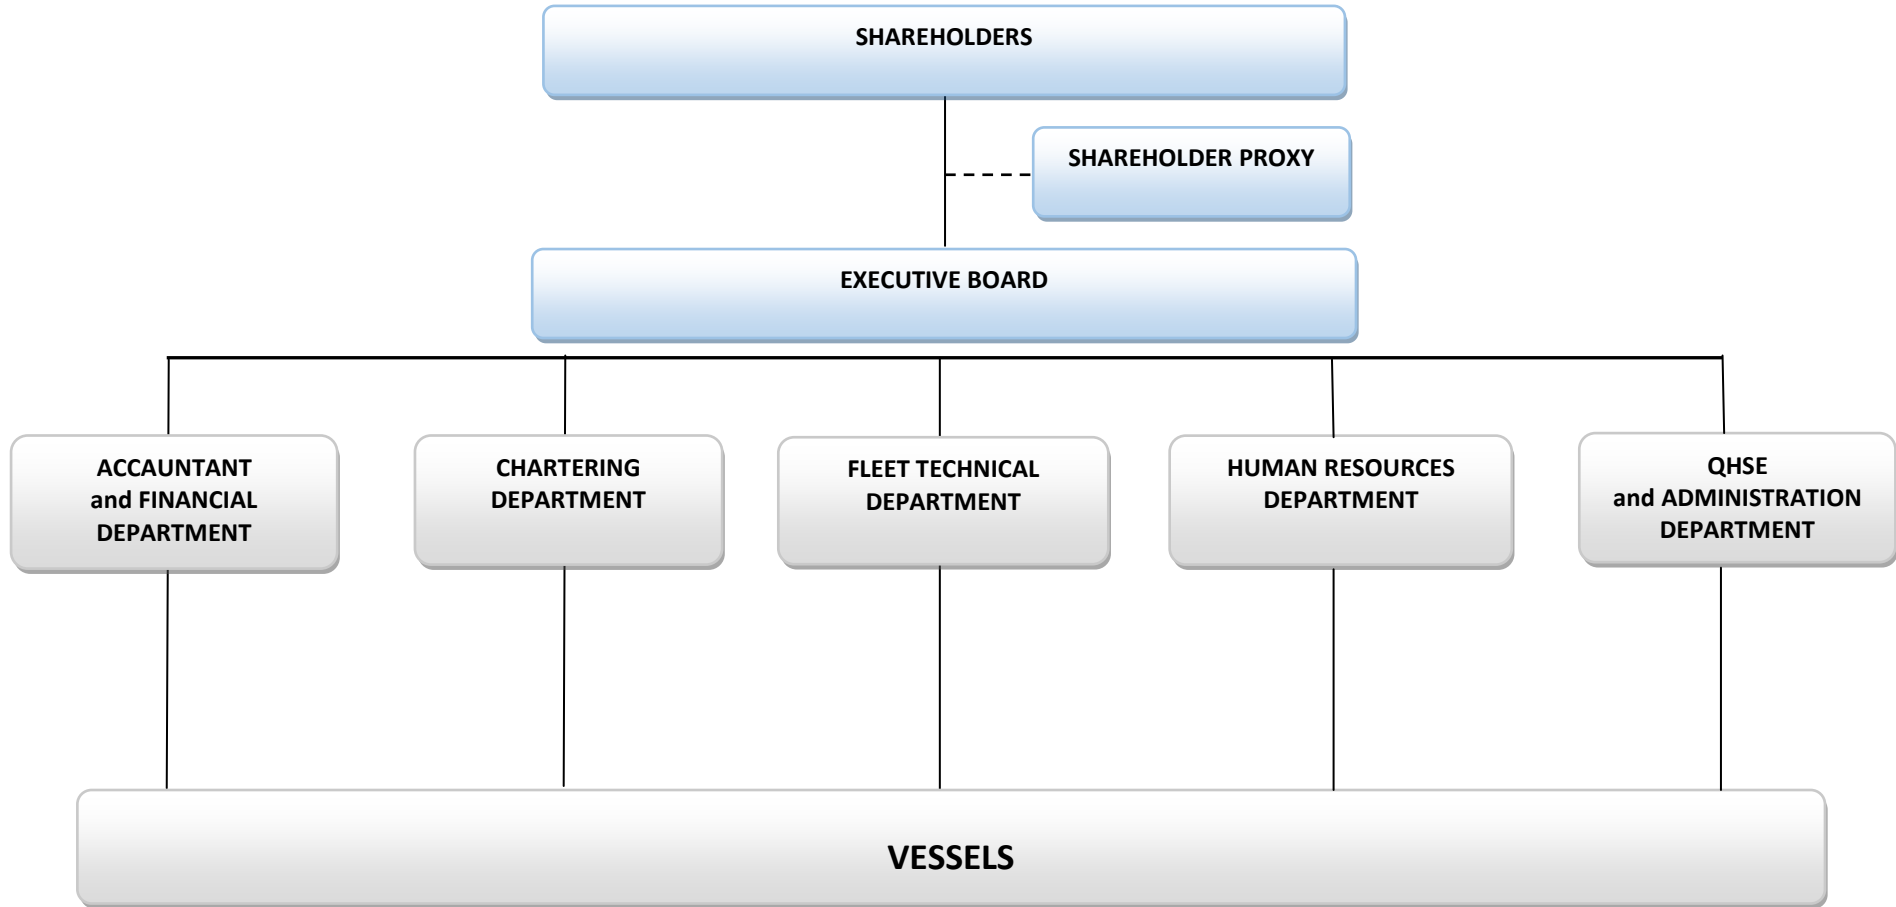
SHAREHOLDERS

SHAREHOLDER PROXY

EXECUTIVE BOARD

ACCAUNTANT and FINANCIAL DEPARTMENT

CHARTERING DEPARTMENT

FLEET TECHNICAL DEPARTMENT

HUMAN RESOURCES DEPARTMENT

QHSE and ADMINISTRATION DEPARTMENT

VESSELS